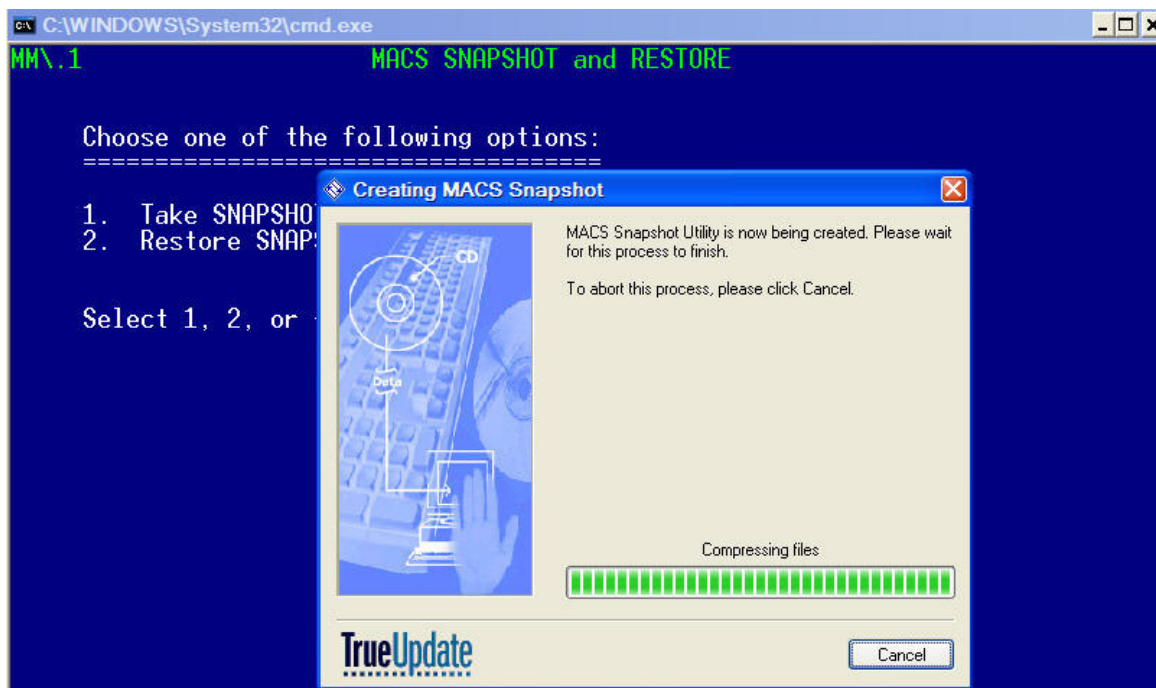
C:\WINDOWS\System32\cmd.exe

MM\.1 MACS SNAPSHOT and RESTORE

Choose one of the following options:
====================================

1. Take SNAPSHO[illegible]
2. Restore SNAP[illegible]

Select 1, 2, or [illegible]

Creating MACS Snapshot

CD

Data

MACS Snapshot Utility is now being created. Please wait for this process to finish.

To abort this process, please click Cancel.

Compressing files

TrueUpdate

Cancel